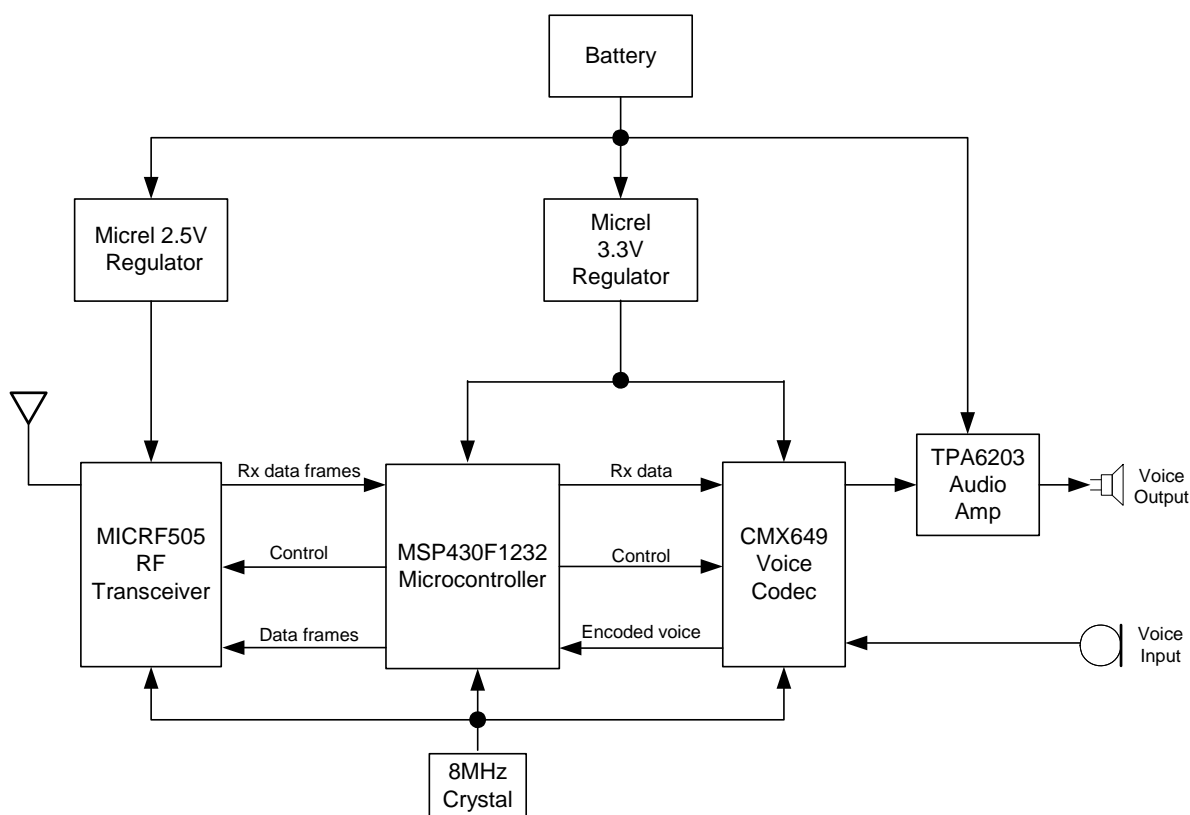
Battery

Micrel 2.5V Regulator

Micrel 3.3V Regulator

MICRF505 RF Transceiver

Rx data frames

Control

Data frames

MSP430F1232 Microcontroller

Rx data

Control

Encoded voice

CMX649 Voice Codec

TPA6203 Audio Amp

Voice Output

Voice Input

8MHz Crystal